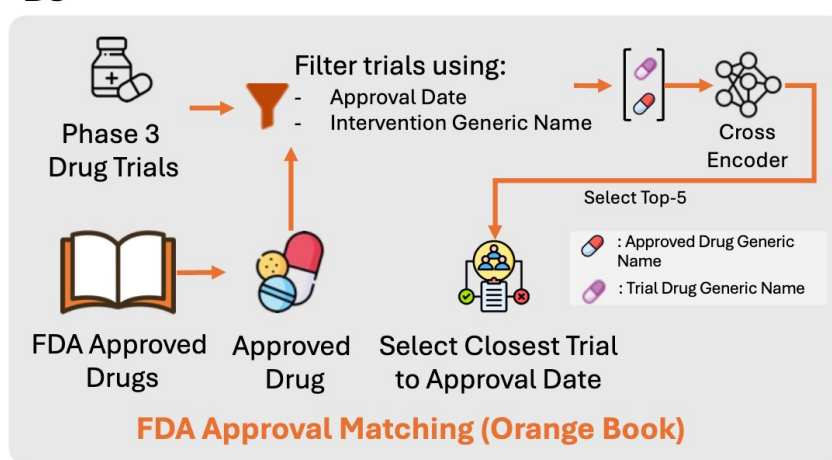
Phase 3 Drug Trials

Filter trials using:
- Approval Date
- Intervention Generic Name

Cross Encoder

Select Top-5

: Approved Drug Generic Name

: Trial Drug Generic Name

FDA Approved Drugs

Approved Drug

Select Closest Trial to Approval Date

FDA Approval Matching (Orange Book)